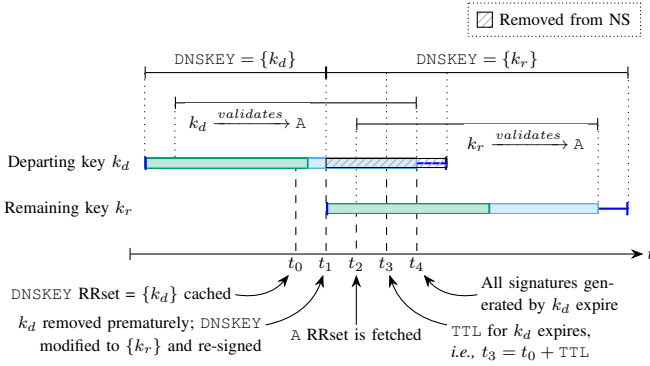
Removed from NS

DNSKEY $= \{k_d\}$

DNSKEY $= \{k_r\}$

$k_d \xrightarrow{validates}$ A

$k_r \xrightarrow{validates}$ A

Departing key $k_d$

Remaining key $k_r$

$t_0$ $t_1$ $t_2$ $t_3$ $t_4$ $t$

DNSKEY RRset $= \{k_d\}$ cached

$k_d$ removed prematurely; DNSKEY modified to $\{k_r\}$ and re-signed

A RRset is fetched

TTL for $k_d$ expires, *i.e.*, $t_3 = t_0 +$ TTL

All signatures generated by $k_d$ expire